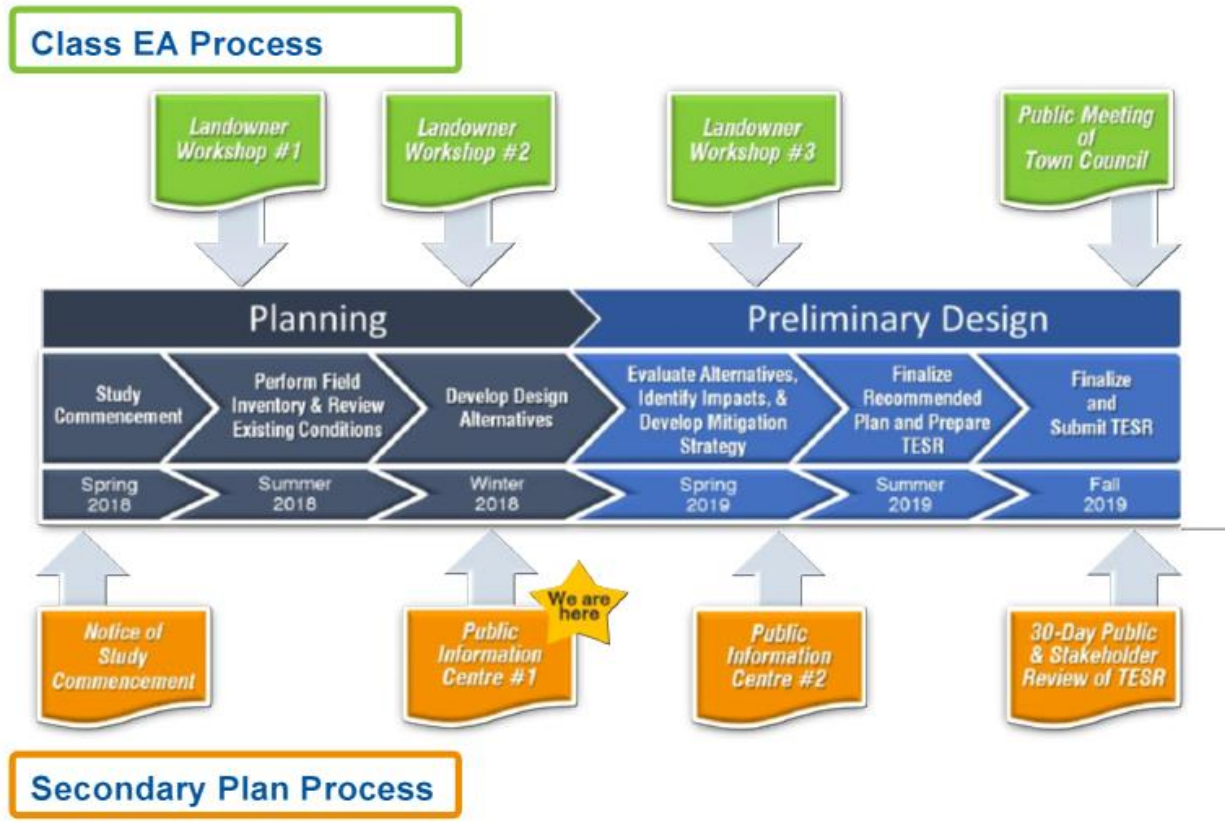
Class EA Process

Landowner Workshop #1

Landowner Workshop #2

Landowner Workshop #3

Public Meeting of Town Council

Planning

Preliminary Design

Study Commencement

Perform Field Inventory & Review Existing Conditions

Develop Design Alternatives

Evaluate Alternatives, Identify Impacts, & Develop Mitigation Strategy

Finalize Recommended Plan and Prepare TESR

Finalize and Submit TESR

Spring 2018

Summer 2018

Winter 2018

Spring 2019

Summer 2019

Fall 2019

Notice of Study Commencement

Public Information Centre #1

We are here

Public Information Centre #2

30-Day Public & Stakeholder Review of TESR

Secondary Plan Process